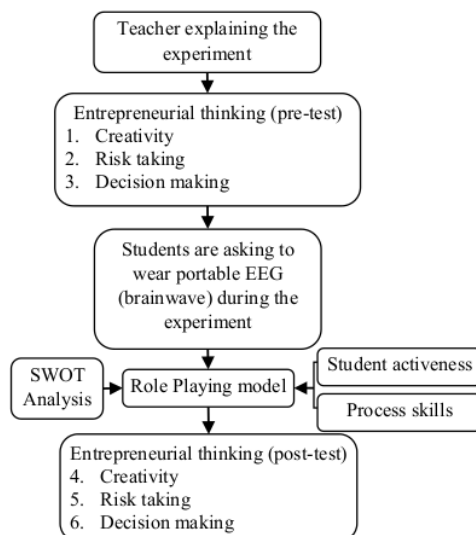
Teacher explaining the experiment

Entrepreneurial thinking (pre-test)
1. Creativity
2. Risk taking
3. Decision making

Students are asking to wear portable EEG (brainwave) during the experiment

SWOT Analysis

Role Playing model

Student activeness

Process skills

Entrepreneurial thinking (post-test)
4. Creativity
5. Risk taking
6. Decision making